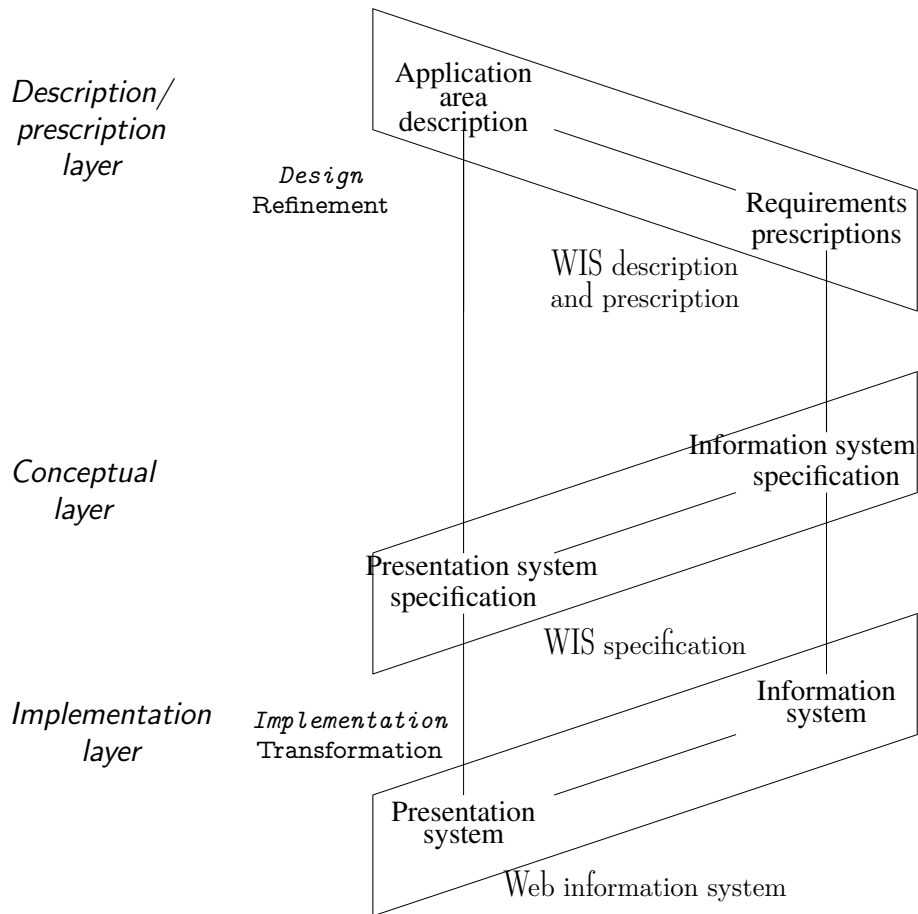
Description/ prescription layer

Application area description

Design
Refinement

Requirements prescriptions

WIS description and prescription

Conceptual layer

Information system specification

Presentation system specification

WIS specification

Implementation layer

Implementation
Transformation

Information system

Presentation system

Web information system